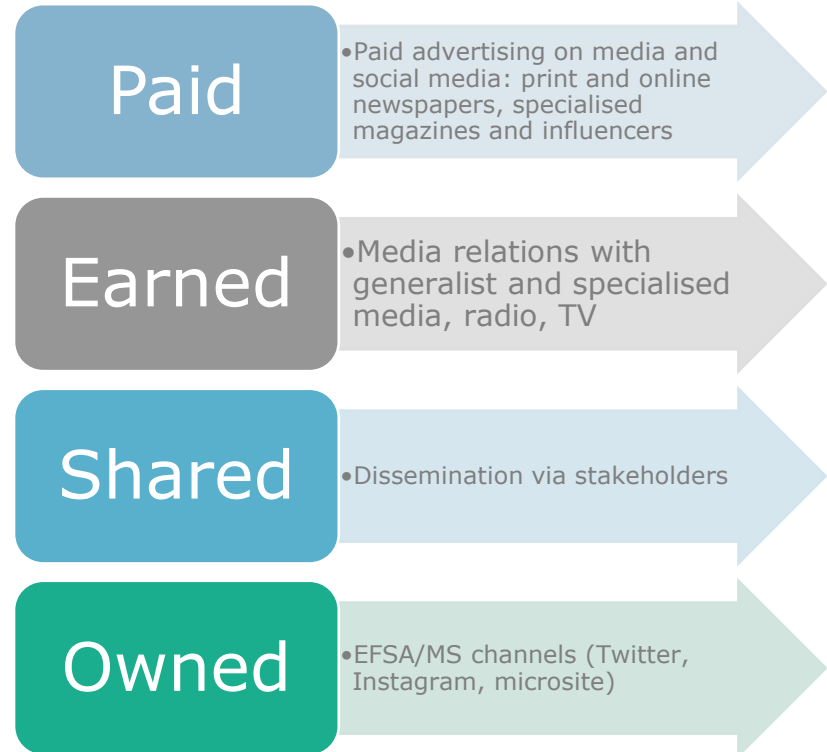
Paid

•Paid advertising on media and social media: print and online newspapers, specialised magazines and influencers

Earned

•Media relations with generalist and specialised media, radio, TV

Shared

•Dissemination via stakeholders

Owned

•EFSA/MS channels (Twitter, Instagram, microsite)